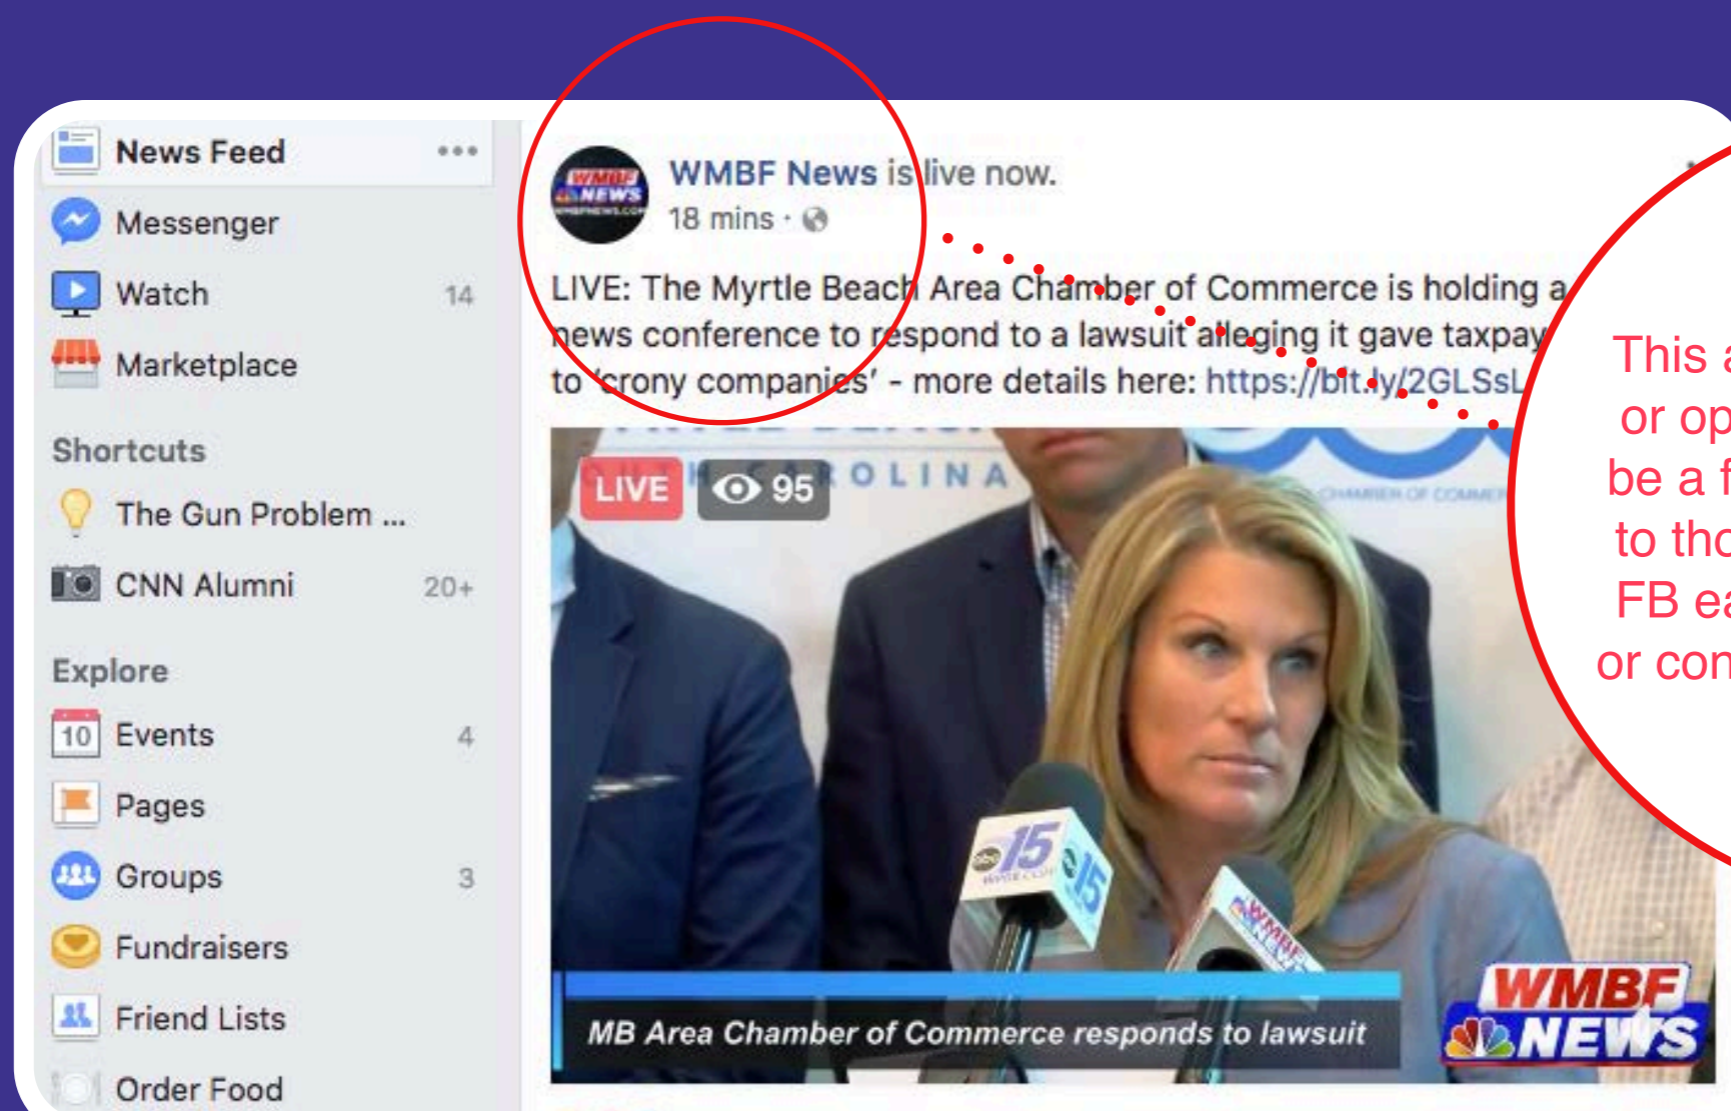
News Feed •••

Messenger

Watch 14

Marketplace

Shortcuts

The Gun Problem ...

CNN Alumni 20+

Explore

10 Events 4

Pages

Groups 3

Fundraisers

Friend Lists

Order Food

WMBF NEWS

WMBF News is live now.

18 mins ·

LIVE: The Myrtle Beach Area Chamber of Commerce is holding a news conference to respond to a lawsuit alleging it gave taxpay to 'crony companies' - more details here: https://bit.ly/2GLSsL

LIVE 95

CAROLINA

CHAMBER OF COMME

15

MB Area Chamber of Commerce responds to lawsuit

WMBF NEWS

This a or op be a f to tho FB ea or con